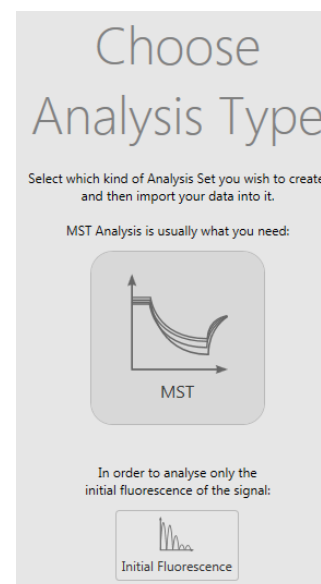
Choose Analysis Type

Select which kind of Analysis Set you wish to create and then import your data into it.

MST Analysis is usually what you need:

MST

In order to analyse only the initial fluorescence of the signal:

Initial Fluorescence